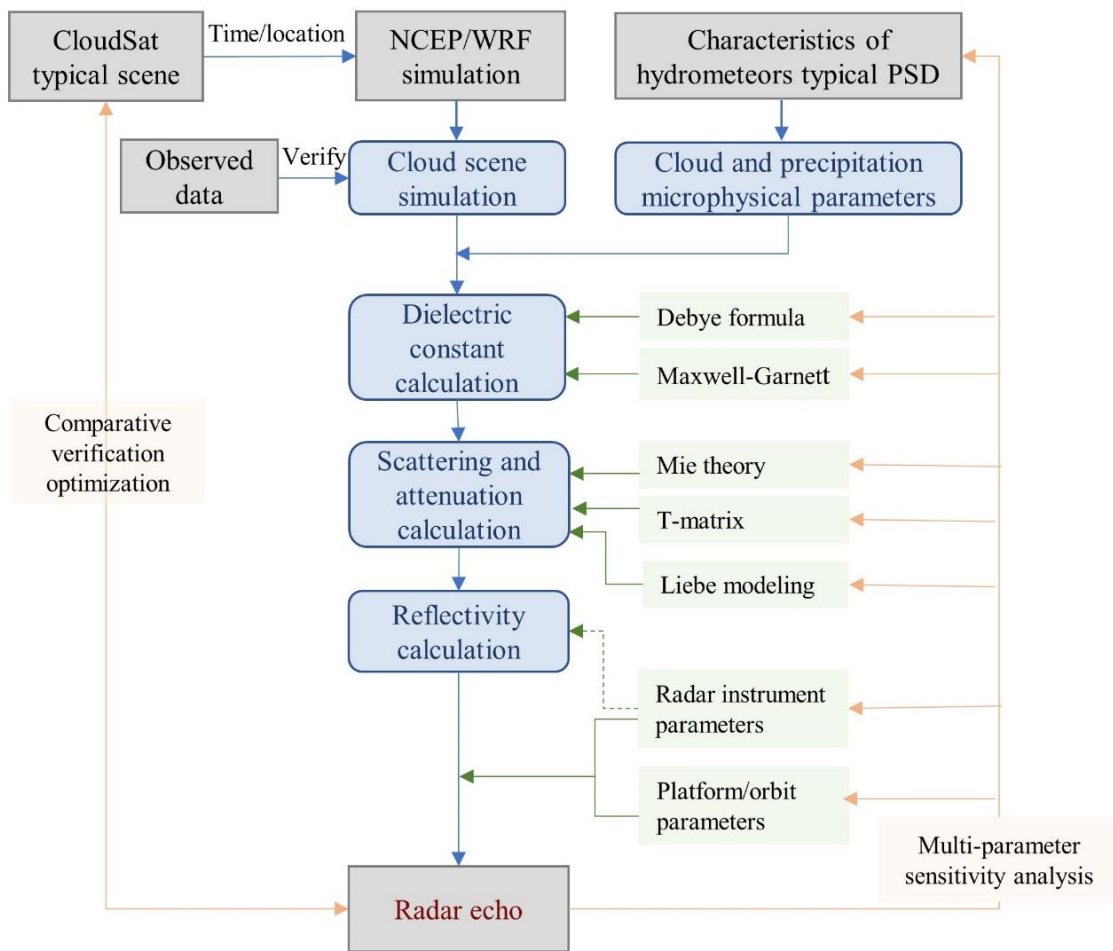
CloudSat typical scene

Time/location

NCEP/WRF simulation

Characteristics of hydrometeors typical PSD

Observed data

Verify

Cloud scene simulation

Cloud and precipitation microphysical parameters

Dielectric constant calculation

Debye formula

Maxwell-Garnett

Comparative verification optimization

Scattering and attenuation calculation

Mie theory

T-matrix

Liebe modeling

Reflectivity calculation

Radar instrument parameters

Platform/orbit parameters

Multi-parameter sensitivity analysis

Radar echo